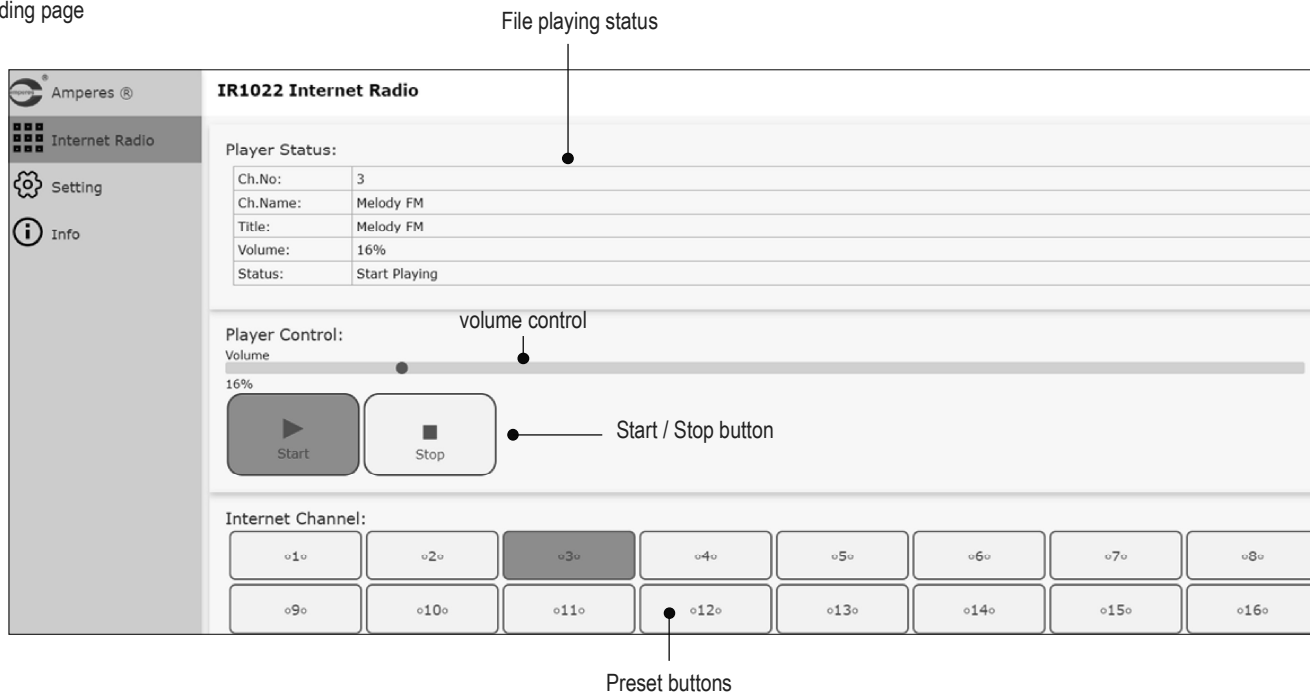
ding page

File playing status

Amperes ®

Internet Radio

Setting

Info

IR1022 Internet Radio

Player Status:

| Ch.No: | 3 |
|---|---|
| Ch.Name: | Melody FM |
| Title: | Melody FM |
| Volume: | 16% |
| Status: | Start Playing |

volume control

Player Control:

Volume

16%

Start

Stop

Start / Stop button

Internet Channel:

| ◦1◦ | ◦2◦ | ◦3◦ | ◦4◦ | ◦5◦ | ◦6◦ | ◦7◦ | ◦8◦ |
|---|---|---|---|---|---|---|---|
| ◦9◦ | ◦10◦ | ◦11◦ | ◦12◦ | ◦13◦ | ◦14◦ | ◦15◦ | ◦16◦ |

Preset buttons